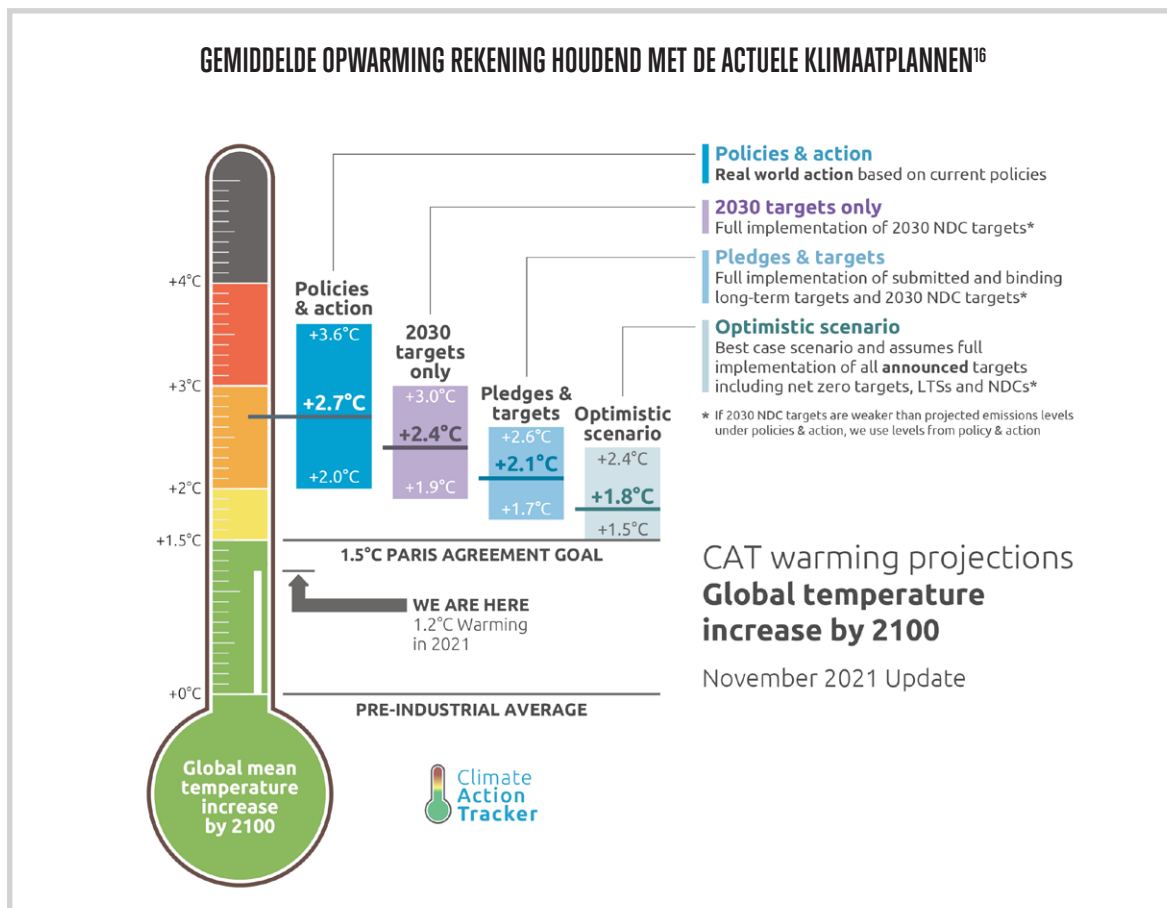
GEMIDDELDE OPWARMING REKENING HOUDEND MET DE ACTUELE KLIMAATPLANNEN$^{16}$

Policies & action
Real world action based on current policies

2030 targets only
Full implementation of 2030 NDC targets*

Pledges & targets
Full implementation of submitted and binding long-term targets and 2030 NDC targets*

Optimistic scenario
Best case scenario and assumes full implementation of all announced targets including net zero targets, LTSs and NDCs*

* If 2030 NDC targets are weaker than projected emissions levels under policies & action, we use levels from policy & action

+4°C
+3°C
+2°C
+1.5°C
+0°C

Policies & action
+3.6°C
+2.7°C
+2.0°C

2030 targets only
+3.0°C
+2.4°C
+1.9°C

Pledges & targets
+2.6°C
+2.1°C
+1.7°C

Optimistic scenario
+2.4°C
+1.8°C
+1.5°C

1.5°C PARIS AGREEMENT GOAL

WE ARE HERE
1.2°C Warming in 2021

PRE-INDUSTRIAL AVERAGE

Global mean temperature increase by 2100

CAT warming projections
Global temperature increase by 2100

November 2021 Update

Climate Action Tracker